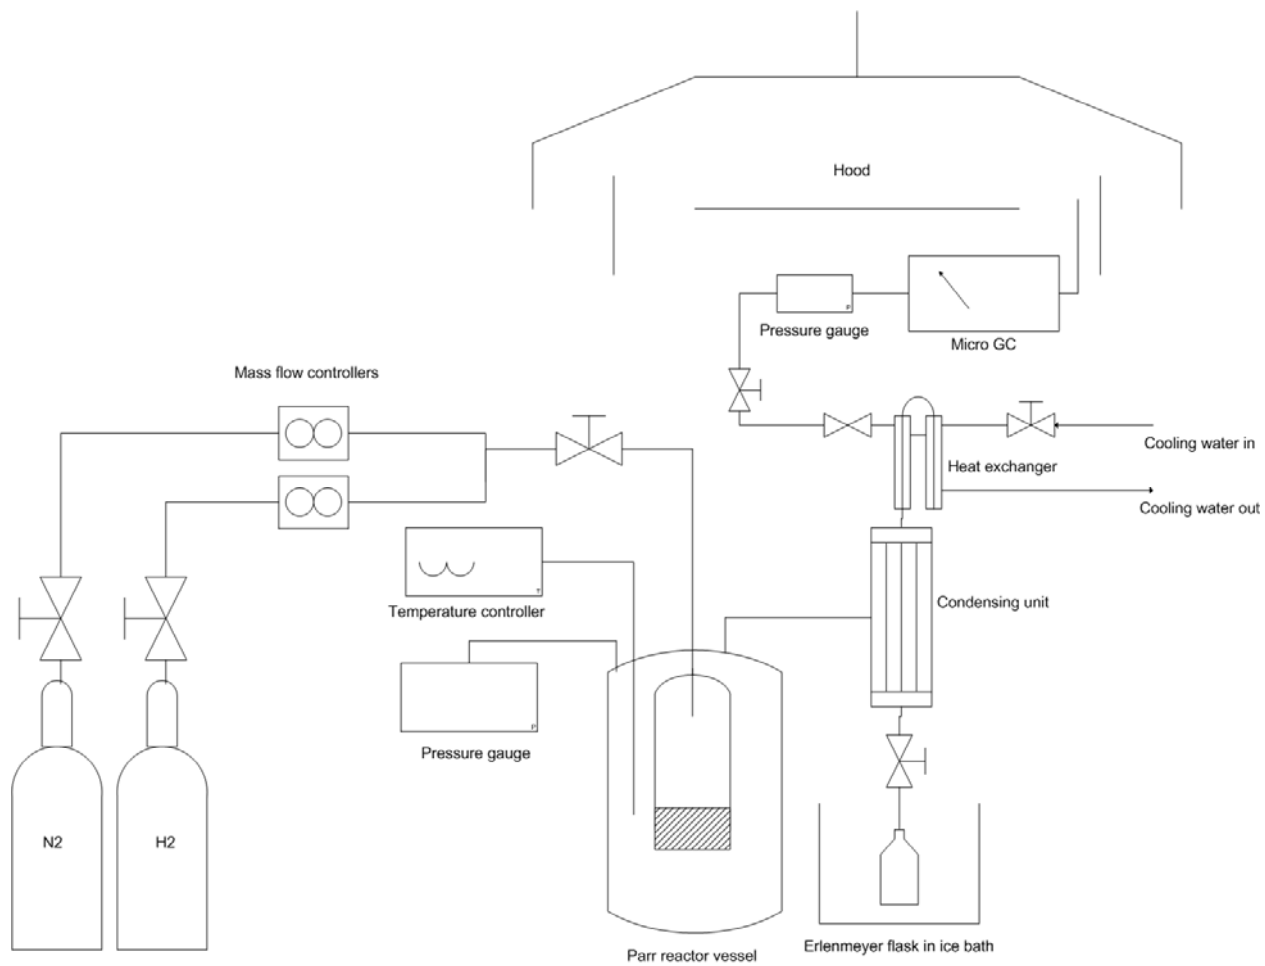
Hood

Pressure gauge

Micro GC

Mass flow controllers

Cooling water in

Heat exchanger

Cooling water out

Temperature controller

Condensing unit

Pressure gauge

N2

H2

Parr reactor vessel

Erlenmeyer flask in ice bath